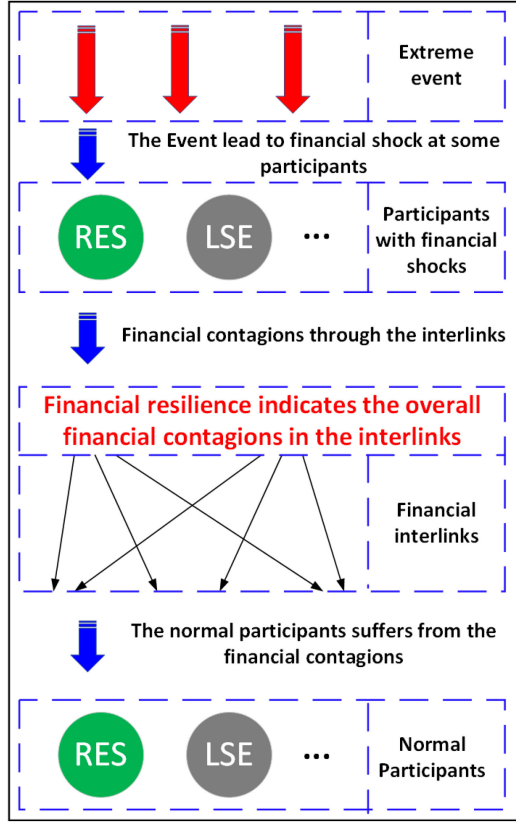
Extreme event

The Event lead to financial shock at some participants

RES

LSE

...

Participants with financial shocks

Financial contagions through the interlinks

Financial resilience indicates the overall financial contagions in the interlinks

Financial interlinks

The normal participants suffers from the financial contagions

RES

LSE

...

Normal Participants